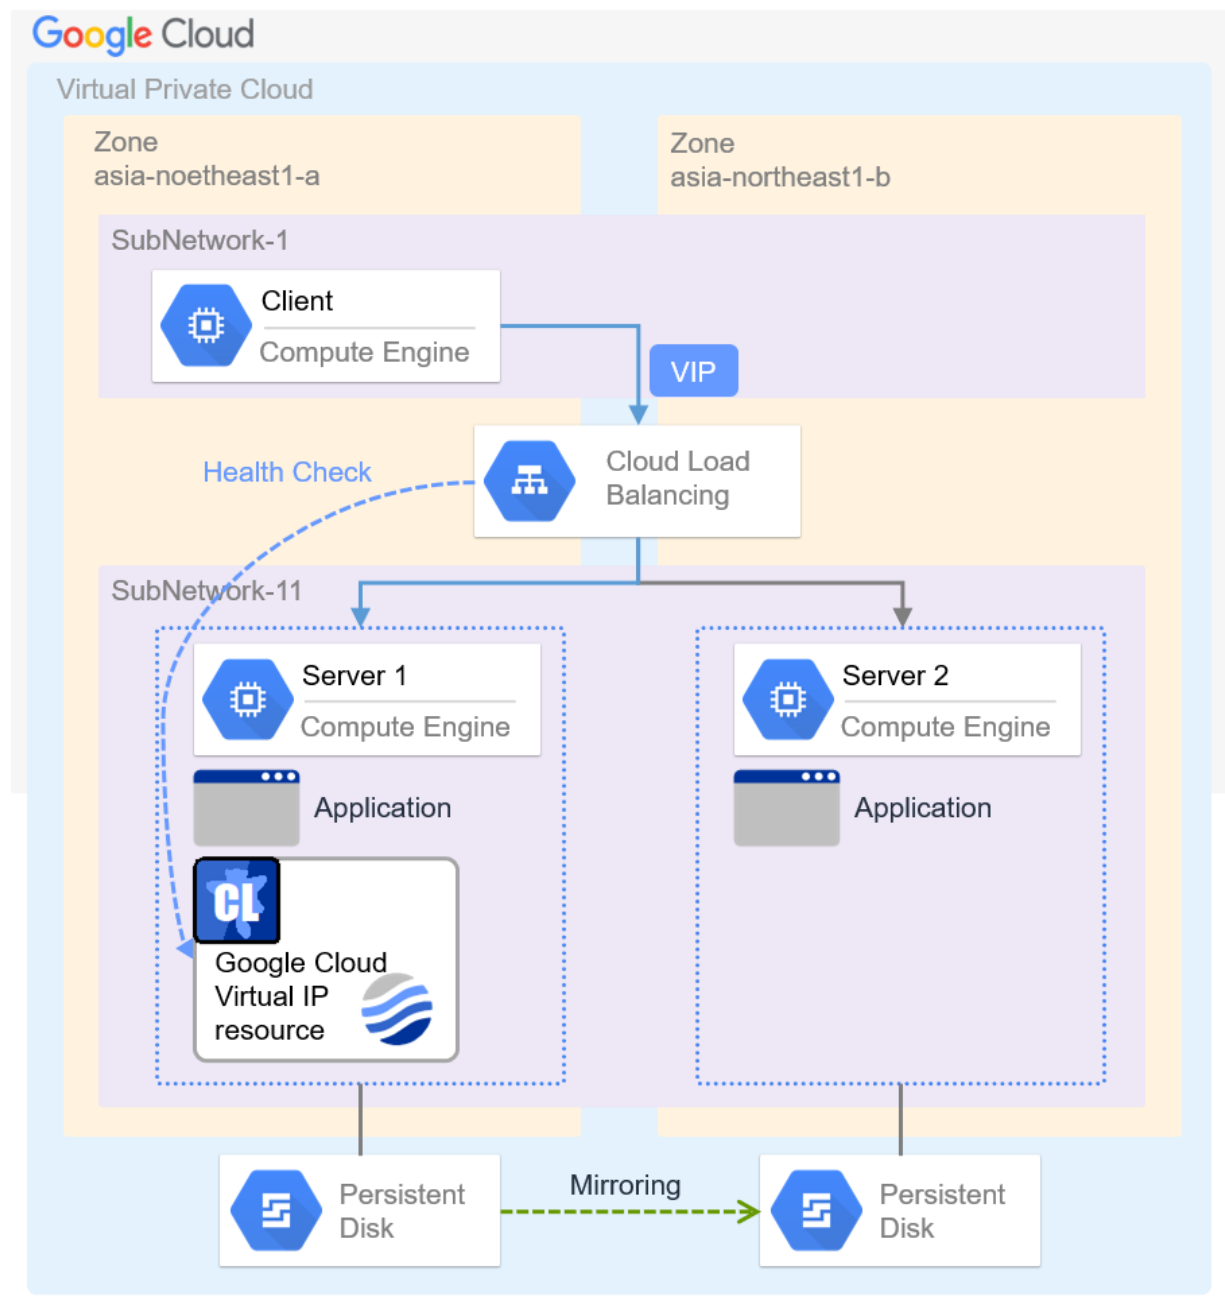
Google Cloud

Virtual Private Cloud

Zone
asia-noetheast1-a

Zone
asia-northeast1-b

SubNetwork-1

Client
Compute Engine

VIP

Health Check

Cloud Load Balancing

SubNetwork-11

Server 1
Compute Engine

Application

CL

Google Cloud Virtual IP resource

Server 2
Compute Engine

Application

Persistent Disk

Mirroring

Persistent Disk